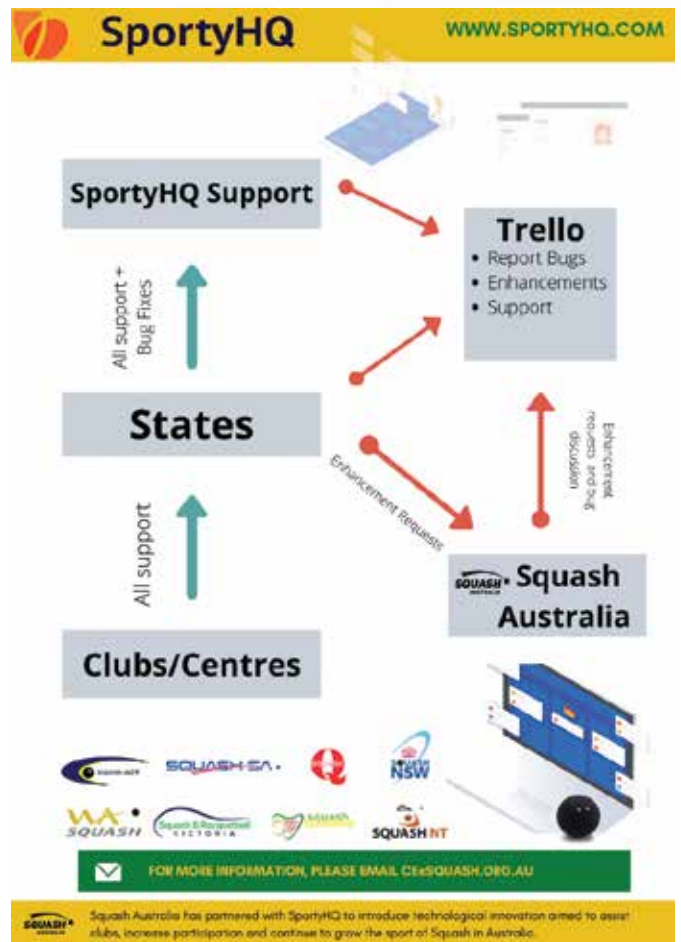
SportyHQ

WWW.SPORTYHQ.COM

SportyHQ Support

Trello
• Report Bugs
• Enhancements
• Support

All support + Bug Fixes

States

Enhancement requests and bug discussion

Enhancement Requests

All support

SQUASH Squash Australia

Clubs/Centres

SQUASH ACT

SQUASH SA

Q

SQUASH NSW

WA SQUASH

Squash & Racquetball VICTORIA

Squash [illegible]

SQUASH NT

FOR MORE INFORMATION, PLEASE EMAIL CE@SQUASH.ORG.AU

SQUASH AUSTRALIA

Squash Australia has partnered with SportyHQ to introduce technological innovation aimed to assist clubs, increase participation and continue to grow the sport of Squash in Australia.